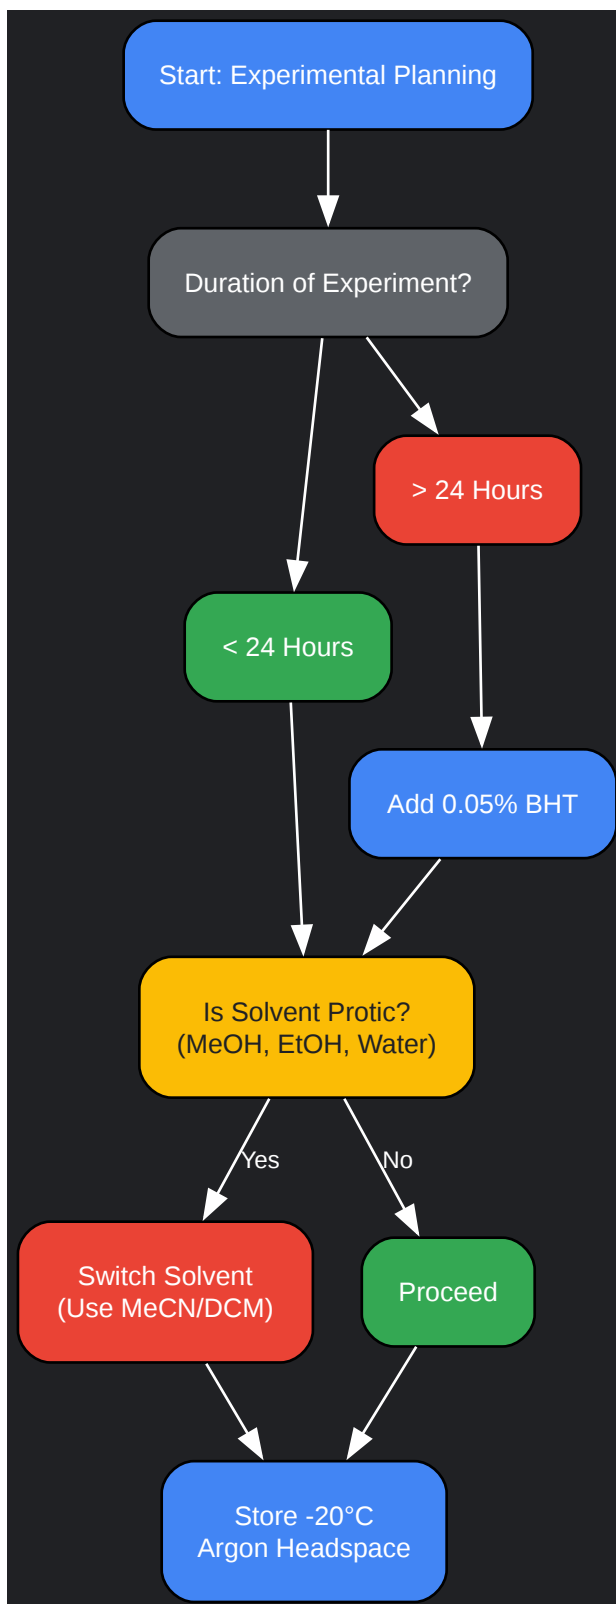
Start: Experimental Planning

Duration of Experiment?

> 24 Hours

< 24 Hours

Add 0.05% BHT

Is Solvent Protic?
(MeOH, EtOH, Water)

Yes

No

Switch Solvent
(Use MeCN/DCM)

Proceed

Store -20°C
Argon Headspace